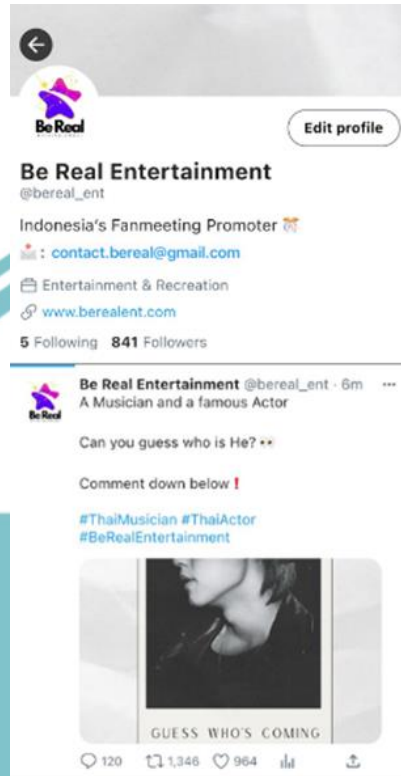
Be Real

Edit profile

Be Real Entertainment
@bereal_ent

Indonesia's Fanmeeting Promoter 🎊

📩: contact.bereal@gmail.com

Entertainment & Recreation

www.berealent.com

5 Following 841 Followers

Be Real

Be Real Entertainment @bereal_ent · 6m ···
A Musician and a famous Actor

Can you guess who is He? 👀

Comment down below ❗

#ThaiMusician #ThaiActor
#BeRealEntertainment

GUESS WHO'S COMING

120 1,346 964